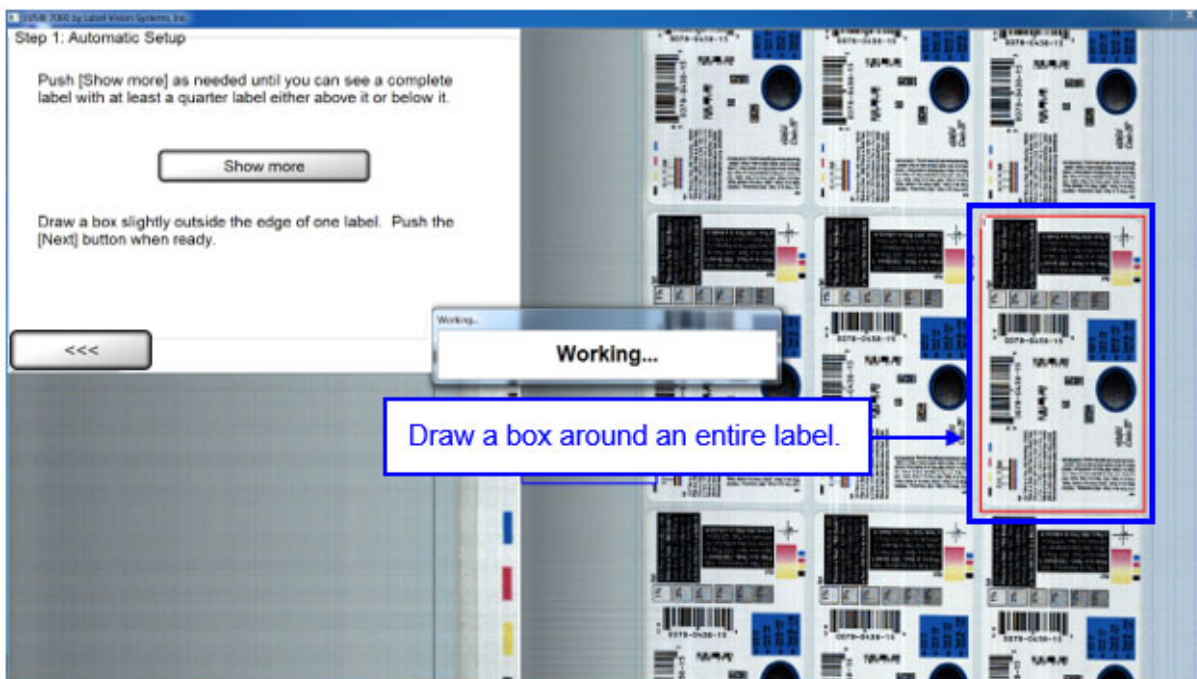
LVS® 7000 by Label Vision Systems, Inc.

Step 1: Automatic Setup

Push [Show more] as needed until you can see a complete label with at least a quarter label either above it or below it.

Show more

Draw a box slightly outside the edge of one label. Push the [Next] button when ready.

<<<

Working...

Working...

Draw a box around an entire label.